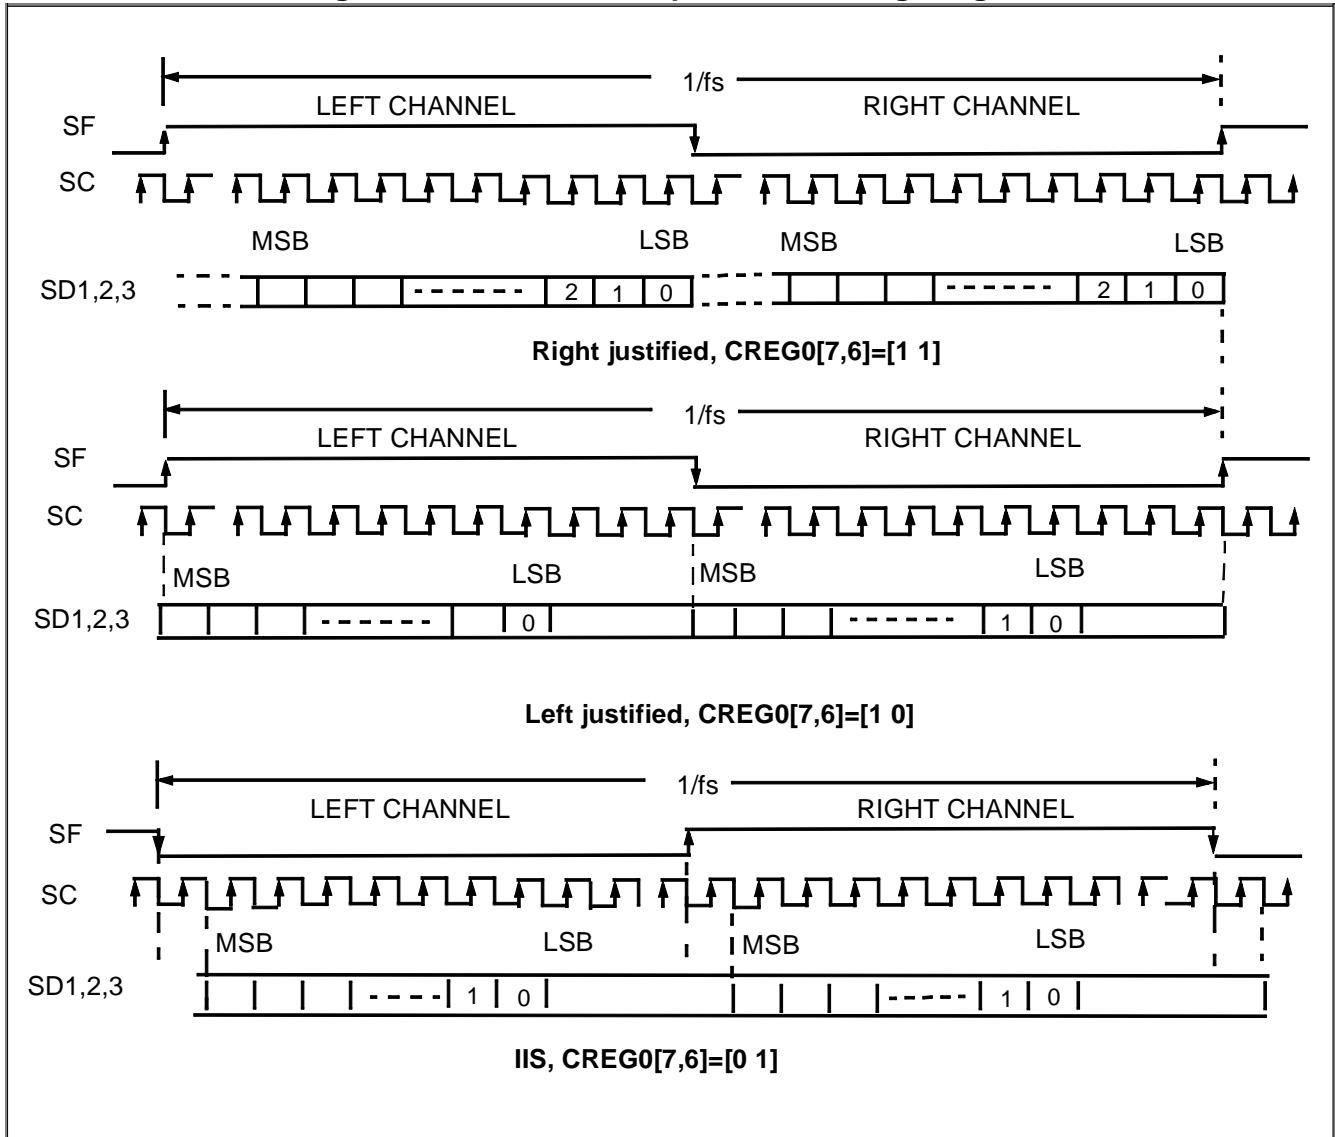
1/fs
SF
LEFT CHANNEL
RIGHT CHANNEL
SC
MSB
LSB
MSB
LSB
SD1,2,3
2 1 0
2 1 0

**Right justified, CREG0[7,6]=[1 1]**

1/fs
SF
LEFT CHANNEL
RIGHT CHANNEL
SC
MSB
LSB
MSB
LSB
SD1,2,3
0
1 0

**Left justified, CREG0[7,6]=[1 0]**

1/fs
SF
LEFT CHANNEL
RIGHT CHANNEL
SC
MSB
LSB
MSB
LSB
SD1,2,3
1 0
1 0

**IIS, CREG0[7,6]=[0 1]**